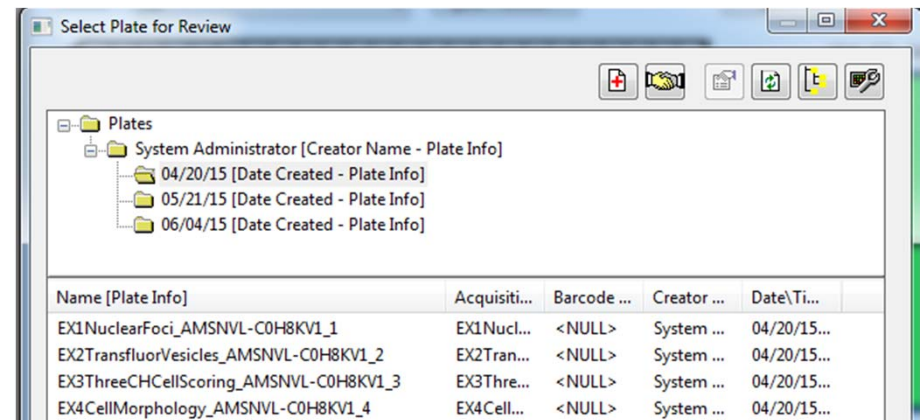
Select Plate for Review

Plates
System Administrator [Creator Name - Plate Info]
04/20/15 [Date Created - Plate Info]
05/21/15 [Date Created - Plate Info]
06/04/15 [Date Created - Plate Info]

| Name [Plate Info] | Acquisiti... | Barcode ... | Creator ... | Date\Ti... |
|---|---|---|---|---|
| EX1NuclearFoci_AMSNVL-C0H8KV1_1 | EX1Nucl... | <NULL> | System ... | 04/20/15... |
| EX2TransfluorVesicles_AMSNVL-C0H8KV1_2 | EX2Tran... | <NULL> | System ... | 04/20/15... |
| EX3ThreeCHCellScoring_AMSNVL-C0H8KV1_3 | EX3Thre... | <NULL> | System ... | 04/20/15... |
| EX4CellMorphology_AMSNVL-C0H8KV1_4 | EX4Cell... | <NULL> | System ... | 04/20/15... |